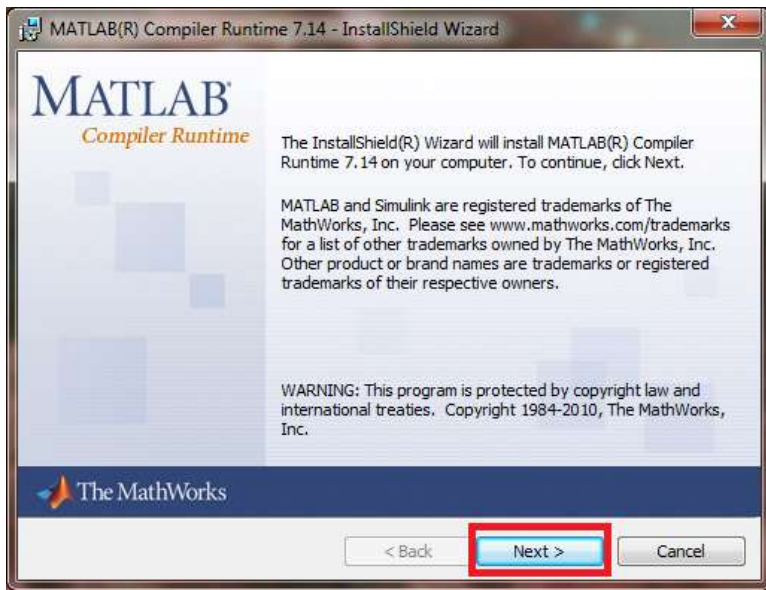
MATLAB(R) Compiler Runtime 7.14 - InstallShield Wizard

MATLAB
Compiler Runtime

The InstallShield(R) Wizard will install MATLAB(R) Compiler Runtime 7.14 on your computer. To continue, click Next.

MATLAB and Simulink are registered trademarks of The MathWorks, Inc. Please see www.mathworks.com/trademarks for a list of other trademarks owned by The MathWorks, Inc. Other product or brand names are trademarks or registered trademarks of their respective owners.

WARNING: This program is protected by copyright law and international treaties. Copyright 1984-2010, The MathWorks, Inc.

The MathWorks

< Back
Next >
Cancel